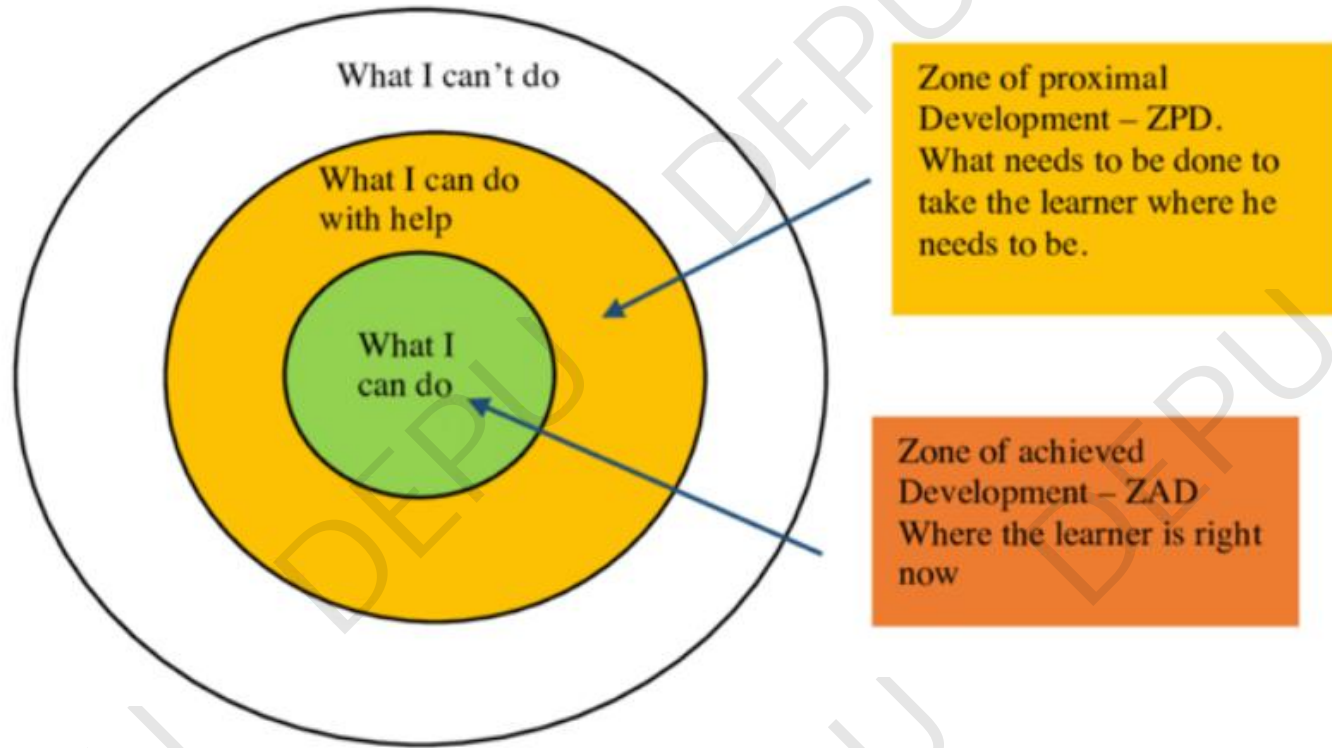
What I can't do

What I can do with help

What I can do

Zone of proximal Development – ZPD. What needs to be done to take the learner where he needs to be.

Zone of achieved Development – ZAD Where the learner is right now

DEPU DEPU DEPU DEPU DEPU